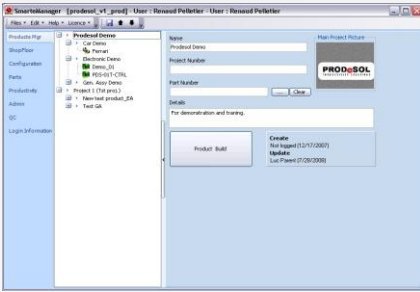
SmarteManager [prodesol_v1_prod] - User : Renaud Pelletier - User : Renaud Pelletier

Files • Edit • Help • Licence •

Products Mgr
ShopFloor
Configuration
Parts
Productivity
Admin
QC
Login Information

Prodesol Demo
Car Demo
Ferrari
Electronic Demo
Demo_01
PSS-01T-CTRL
Gen. Assy Demo
Project 1 (Tst proj.)
New test product_0A
Test QA

Name
Prodesol Demo
Project Number
Part Number
Clear
Details
For demonstration and training.

Main Project Picture
PRODeSOL

Product Build

Create
Not logged (12/17/2007)
Update
Luc Parent (7/28/2008)